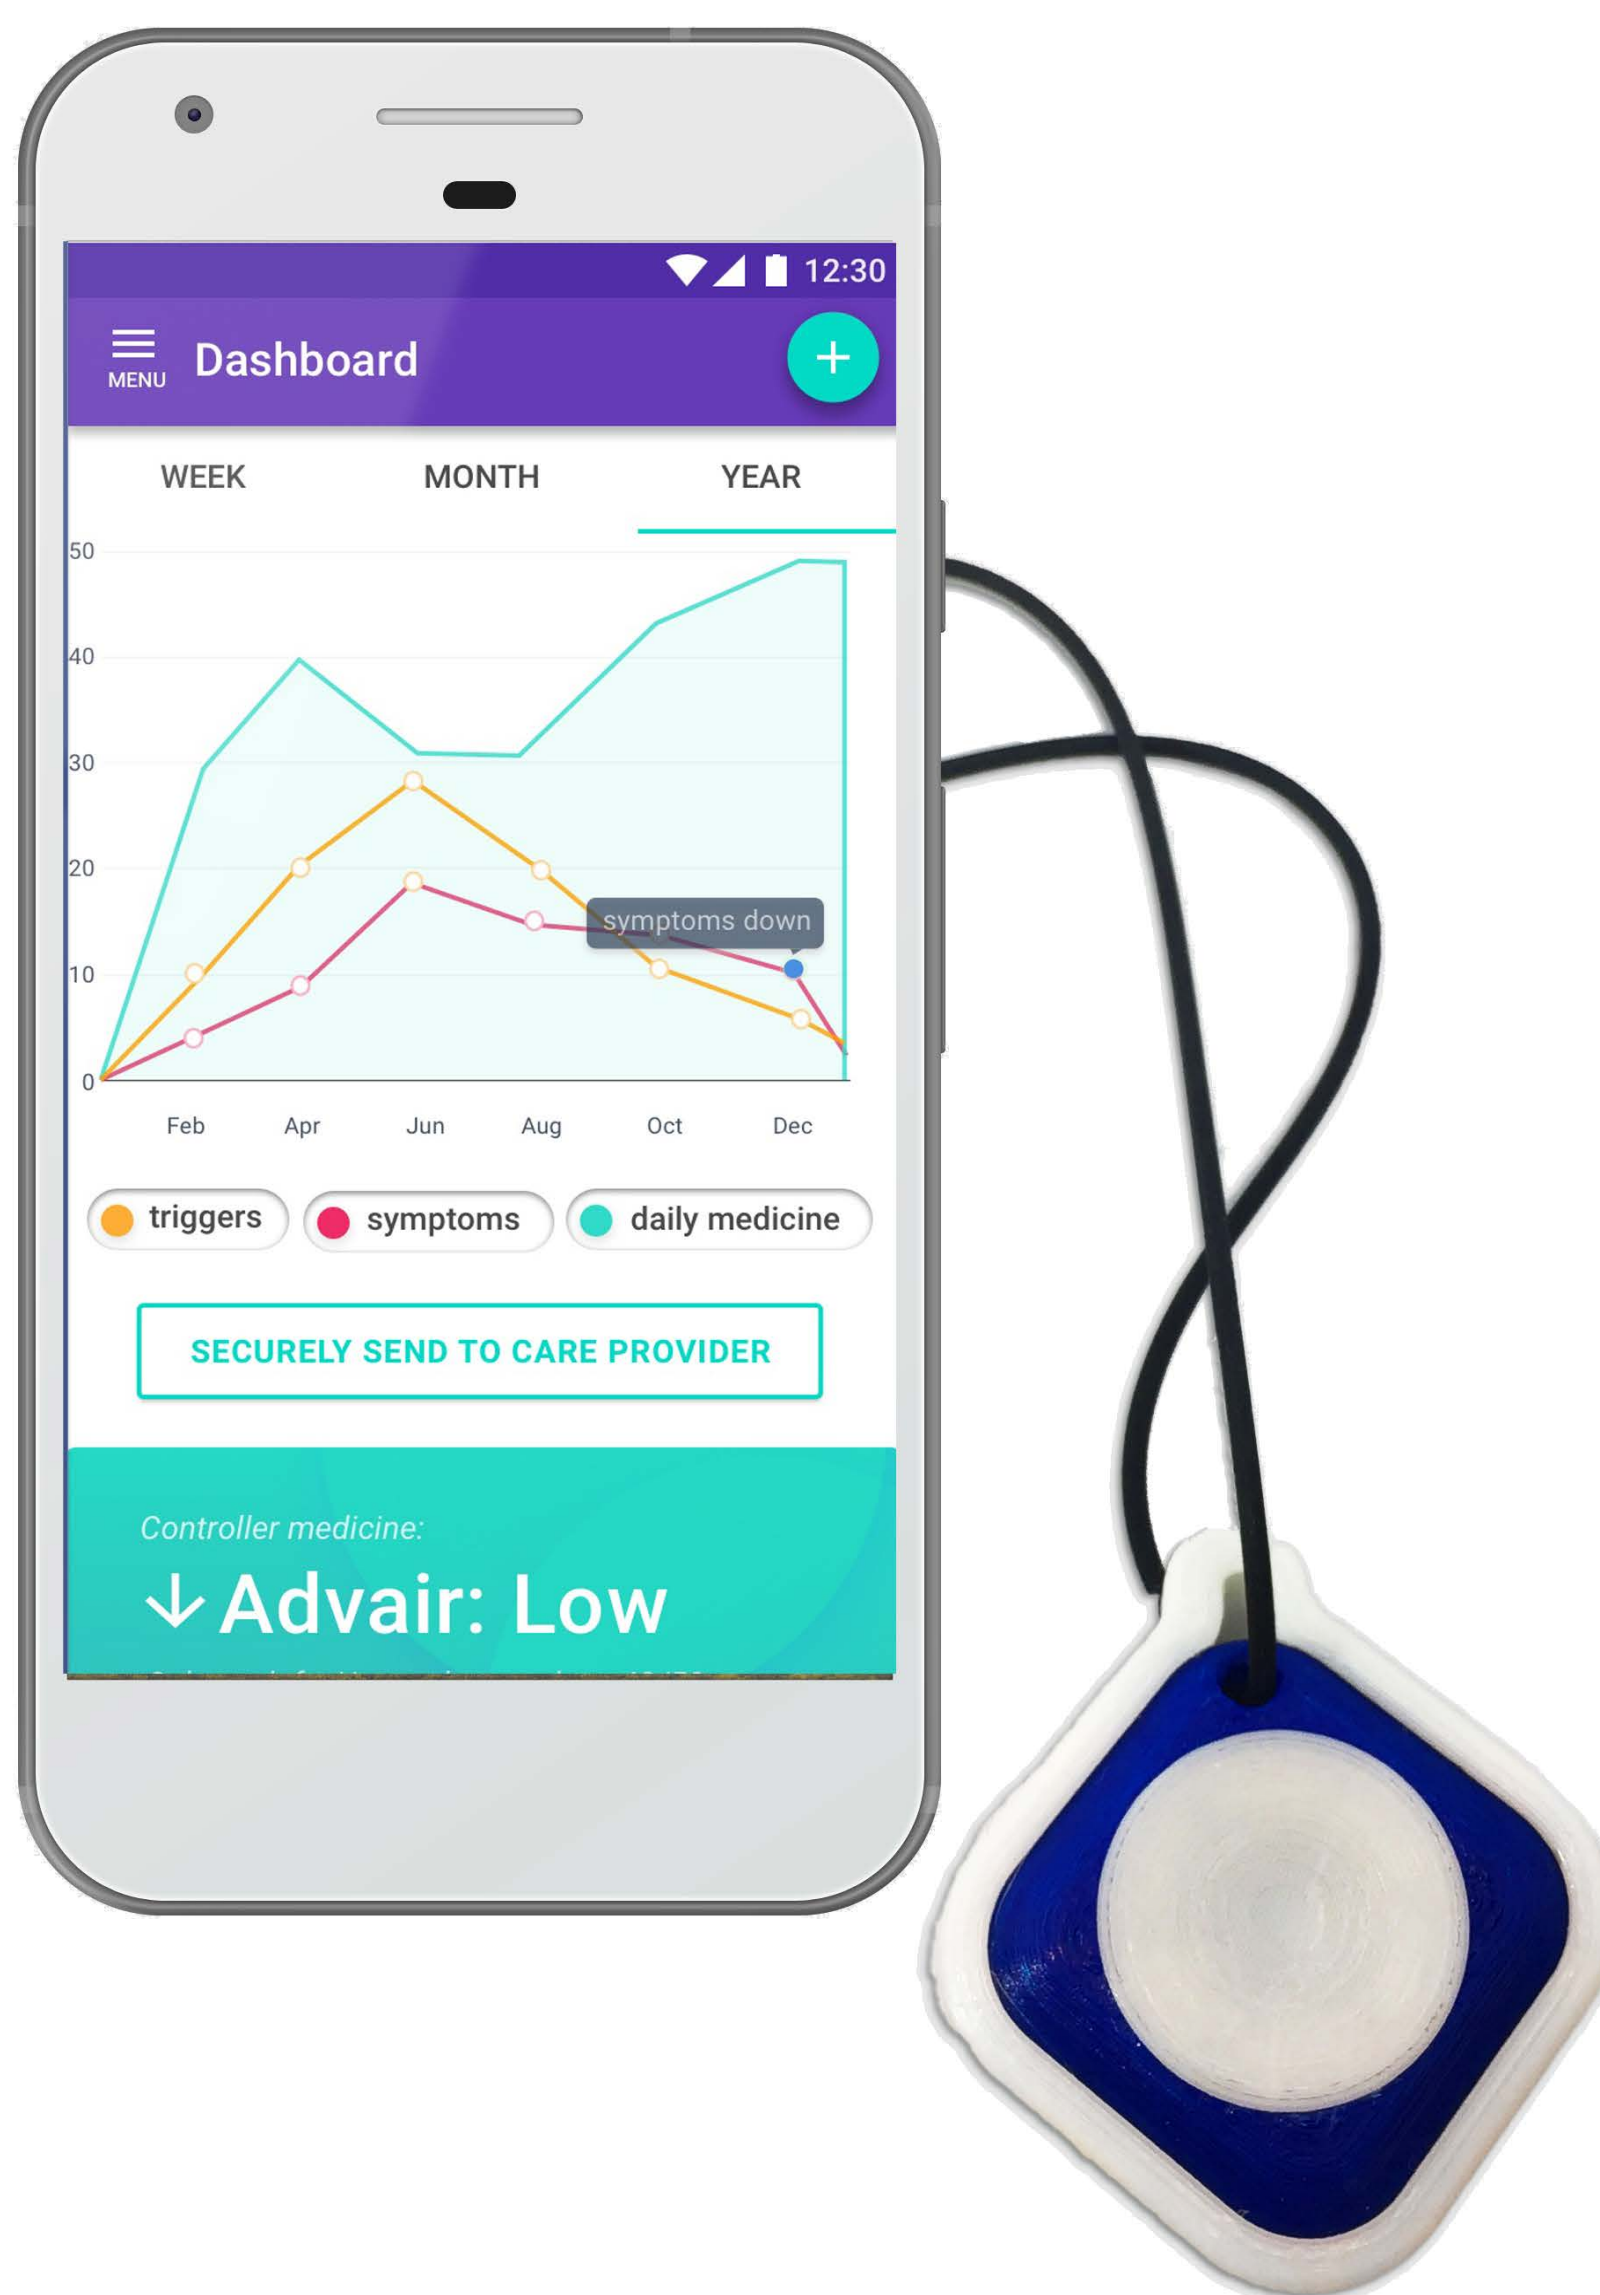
12:30

MENU Dashboard

+

WEEK MONTH YEAR

50
40
30
20
10
0

symptoms down

Feb Apr Jun Aug Oct Dec

triggers symptoms daily medicine

SECURELY SEND TO CARE PROVIDER

Controller medicine:

↓Advair: Low

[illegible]